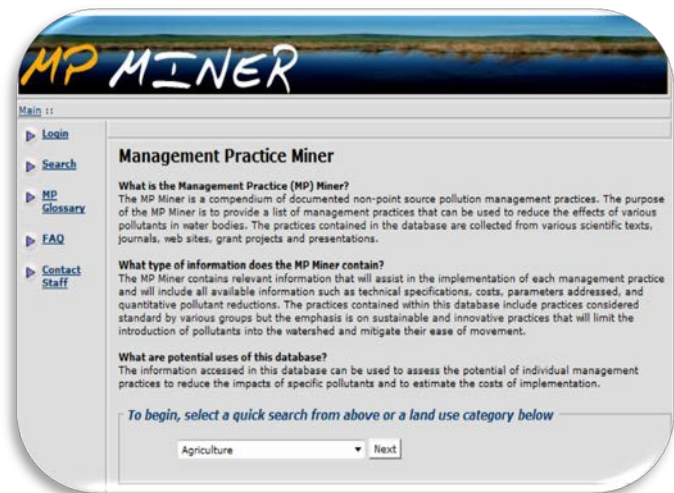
MP MINER

Main ::

Login

Search

MP Glossary

FAQ

Contact Staff

Management Practice Miner

What is the Management Practice (MP) Miner?
The MP Miner is a compendium of documented non-point source pollution management practices. The purpose of the MP Miner is to provide a list of management practices that can be used to reduce the effects of various pollutants in water bodies. The practices contained in the database are collected from various scientific texts, journals, web sites, grant projects and presentations.

What type of information does the MP Miner contain?
The MP Miner contains relevant information that will assist in the implementation of each management practice and will include all available information such as technical specifications, costs, parameters addressed, and quantitative pollutant reductions. The practices contained within this database include practices considered standard by various groups but the emphasis is on sustainable and innovative practices that will limit the introduction of pollutants into the watershed and mitigate their ease of movement.

What are potential uses of this database?
The information accessed in this database can be used to assess the potential of individual management practices to reduce the impacts of specific pollutants and to estimate the costs of implementation.

To begin, select a quick search from above or a land use category below

Agriculture

Next